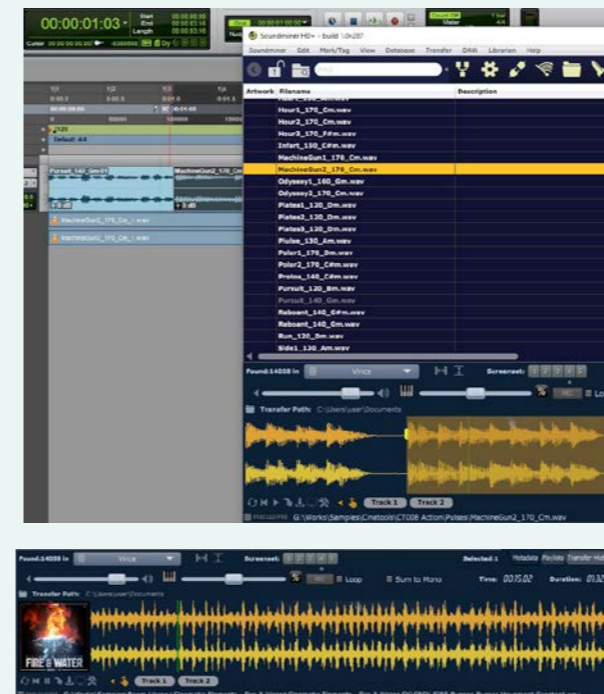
00:00:01:03

Start
End
Length

Soundminer HDv+ - build 1.0r287

Soundminer File Mark/Tag View Database Transfer DAW Librarian Help

Artwork Filename Description

Hour2_170_Cm.wav
Hour3_170_F#m.wav
Infart_150_C#m.wav
MachineGun1_170_Cm.wav
MachineGun2_170_Cm.wav
Odyssey1_160_Gm.wav
Odyssey2_170_Cm.wav
Plates1_120_Dm.wav
Plates2_120_Dm.wav
Plates3_120_Dm.wav
Pluise_130_Am.wav
Polar1_170_Dm.wav
Polar2_170_C#m.wav
Prolos_140_C#m.wav
Pursuit_120_Bm.wav
Pursuit_140_Gm.wav
Reboant_140_C#m.wav
Reboant_140_Dm.wav
Run_120_Dm.wav
Side1_130_Am.wav

Found:14058 in Vince Screenset:

Transfer Path: C:\Users\user\Documents

Track 1 Track 2

G:\Works\Samples\Cinetools\CT008 Action\Pulses\MachineGun2_170_Cm.wav

Pursuit_140_Gm-01
MachineGun2_170_Cm
MachineGun2_170_Cm_l.wav
MachineGun2_170_Cm_r.wav

Found:14058 in Vince Screenset: Selected:1 Metadata Playlists Transfer History

Loop Sum to Mono Time: 00:15.02 Duration: 01:30

Transfer Path: C:\Users\user\Documents

FIRE & WATER

Track 1 Track 2

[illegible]